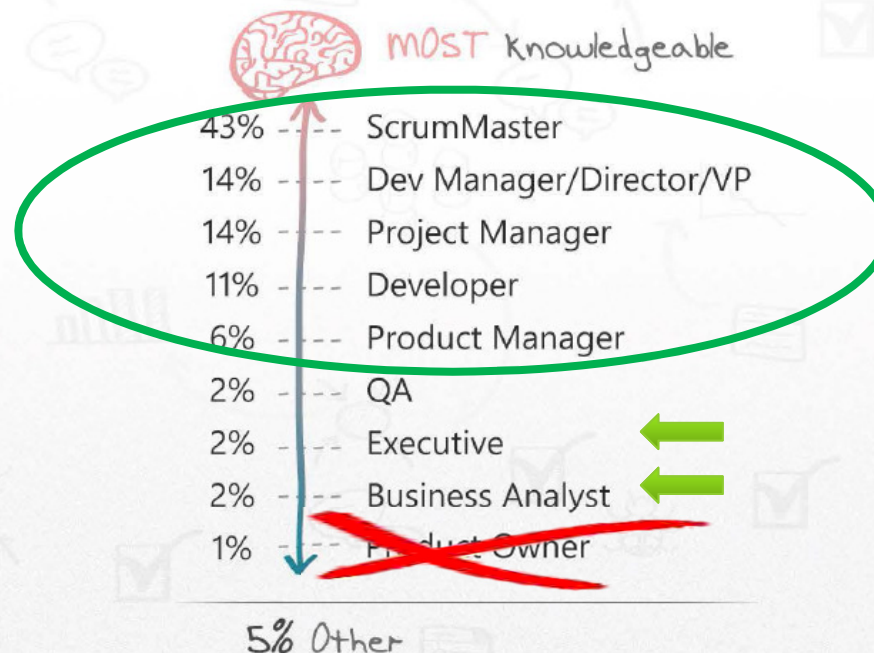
MOST Knowledgeable

43% ---- ScrumMaster
14% ---- Dev Manager/Director/VP
14% ---- Project Manager
11% ---- Developer
6% ---- Product Manager
2% ---- QA
2% ---- Executive
2% ---- Business Analyst
1% ---- Product Owner

5% Other